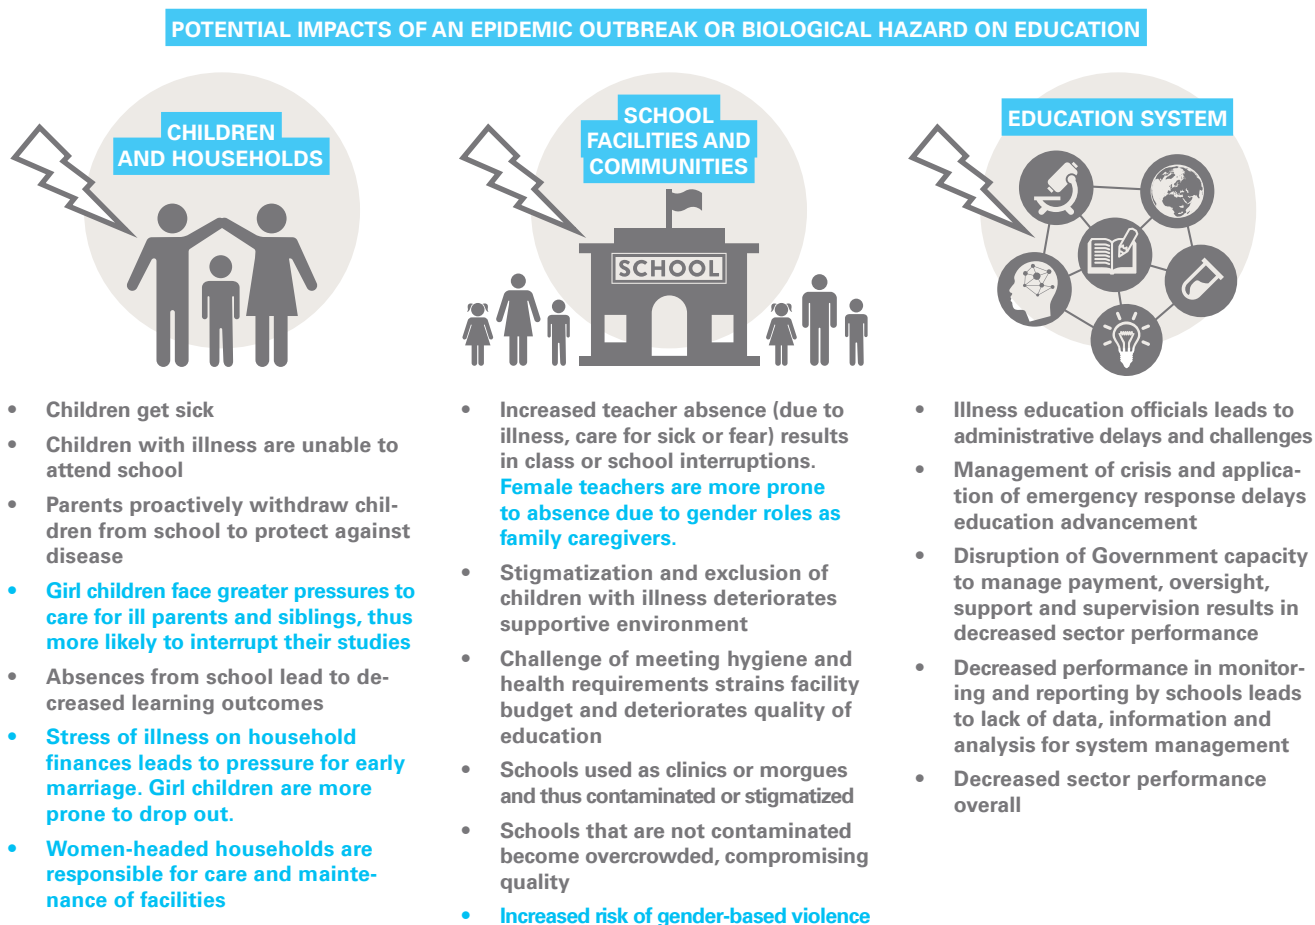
POTENTIAL IMPACTS OF AN EPIDEMIC OUTBREAK OR BIOLOGICAL HAZARD ON EDUCATION

CHILDREN AND HOUSEHOLDS

SCHOOL FACILITIES AND COMMUNITIES

SCHOOL

EDUCATION SYSTEM

- Children get sick
- Children with illness are unable to attend school
- Parents proactively withdraw children from school to protect against disease
- Girl children face greater pressures to care for ill parents and siblings, thus more likely to interrupt their studies
- Absences from school lead to decreased learning outcomes
- Stress of illness on household finances leads to pressure for early marriage. Girl children are more prone to drop out.
- Women-headed households are responsible for care and maintenance of facilities

- Increased teacher absence (due to illness, care for sick or fear) results in class or school interruptions. Female teachers are more prone to absence due to gender roles as family caregivers.
- Stigmatization and exclusion of children with illness deteriorates supportive environment
- Challenge of meeting hygiene and health requirements strains facility budget and deteriorates quality of education
- Schools used as clinics or morgues and thus contaminated or stigmatized
- Schools that are not contaminated become overcrowded, compromising quality
- Increased risk of gender-based violence

- Illness education officials leads to administrative delays and challenges
- Management of crisis and application of emergency response delays education advancement
- Disruption of Government capacity to manage payment, oversight, support and supervision results in decreased sector performance
- Decreased performance in monitoring and reporting by schools leads to lack of data, information and analysis for system management
- Decreased sector performance overall